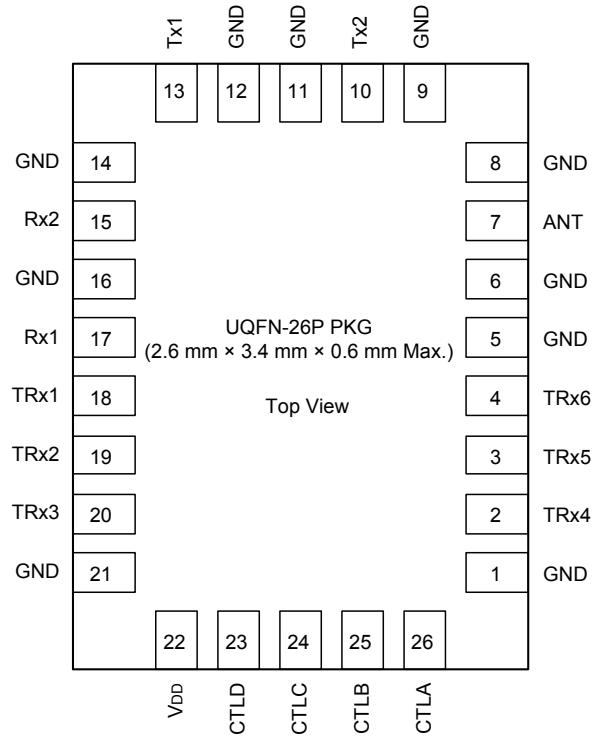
Tx1 GND GND Tx2 GND

13 12 11 10 9

GND 14
Rx2 15
GND 16
Rx1 17
TRx1 18
TRx2 19
TRx3 20
GND 21

8 GND
7 ANT
6 GND
5 GND
4 TRx6
3 TRx5
2 TRx4
1 GND

UQFN-26P PKG
(2.6 mm × 3.4 mm × 0.6 mm Max.)

Top View

22 23 24 25 26

$V_{DD}$ CTLD CTLC CTLB CTLA